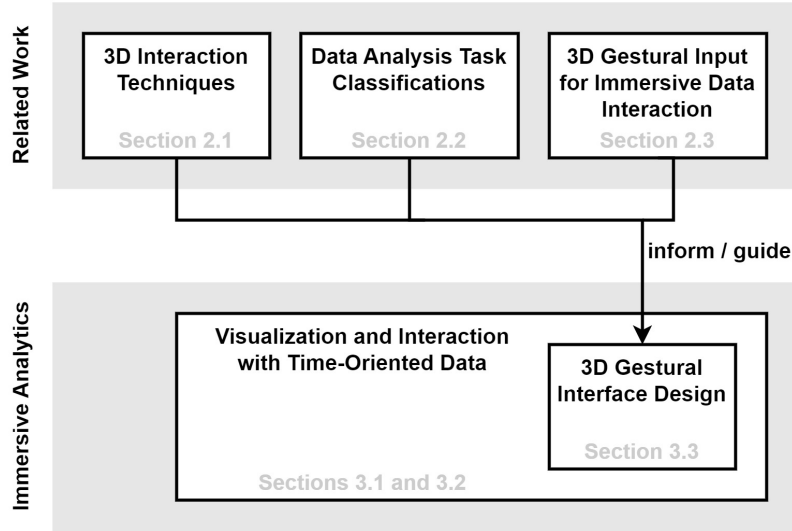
Related Work

3D Interaction Techniques

Section 2.1

Data Analysis Task Classifications

Section 2.2

3D Gestural Input for Immersive Data Interaction

Section 2.3

inform / guide

Immersive Analytics

Visualization and Interaction with Time-Oriented Data

3D Gestural Interface Design

Section 3.3

Sections 3.1 and 3.2